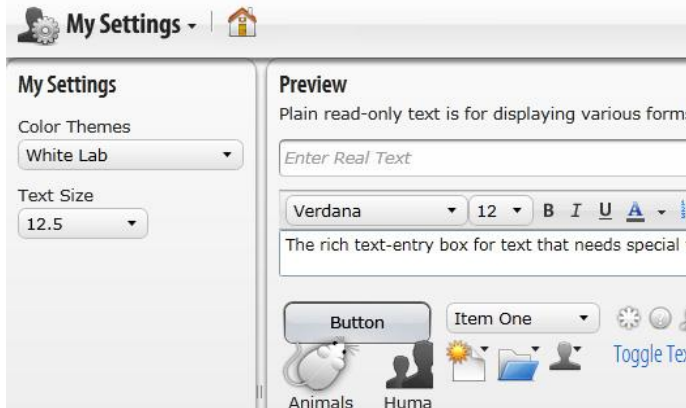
My Settings

My Settings

Color Themes

White Lab

Text Size

12.5

Preview

Plain read-only text is for displaying various form

Enter Real Text

Verdana

12

B I U A

The rich text-entry box for text that needs special

Button

Item One

Toggle Tex

Animals

Huma